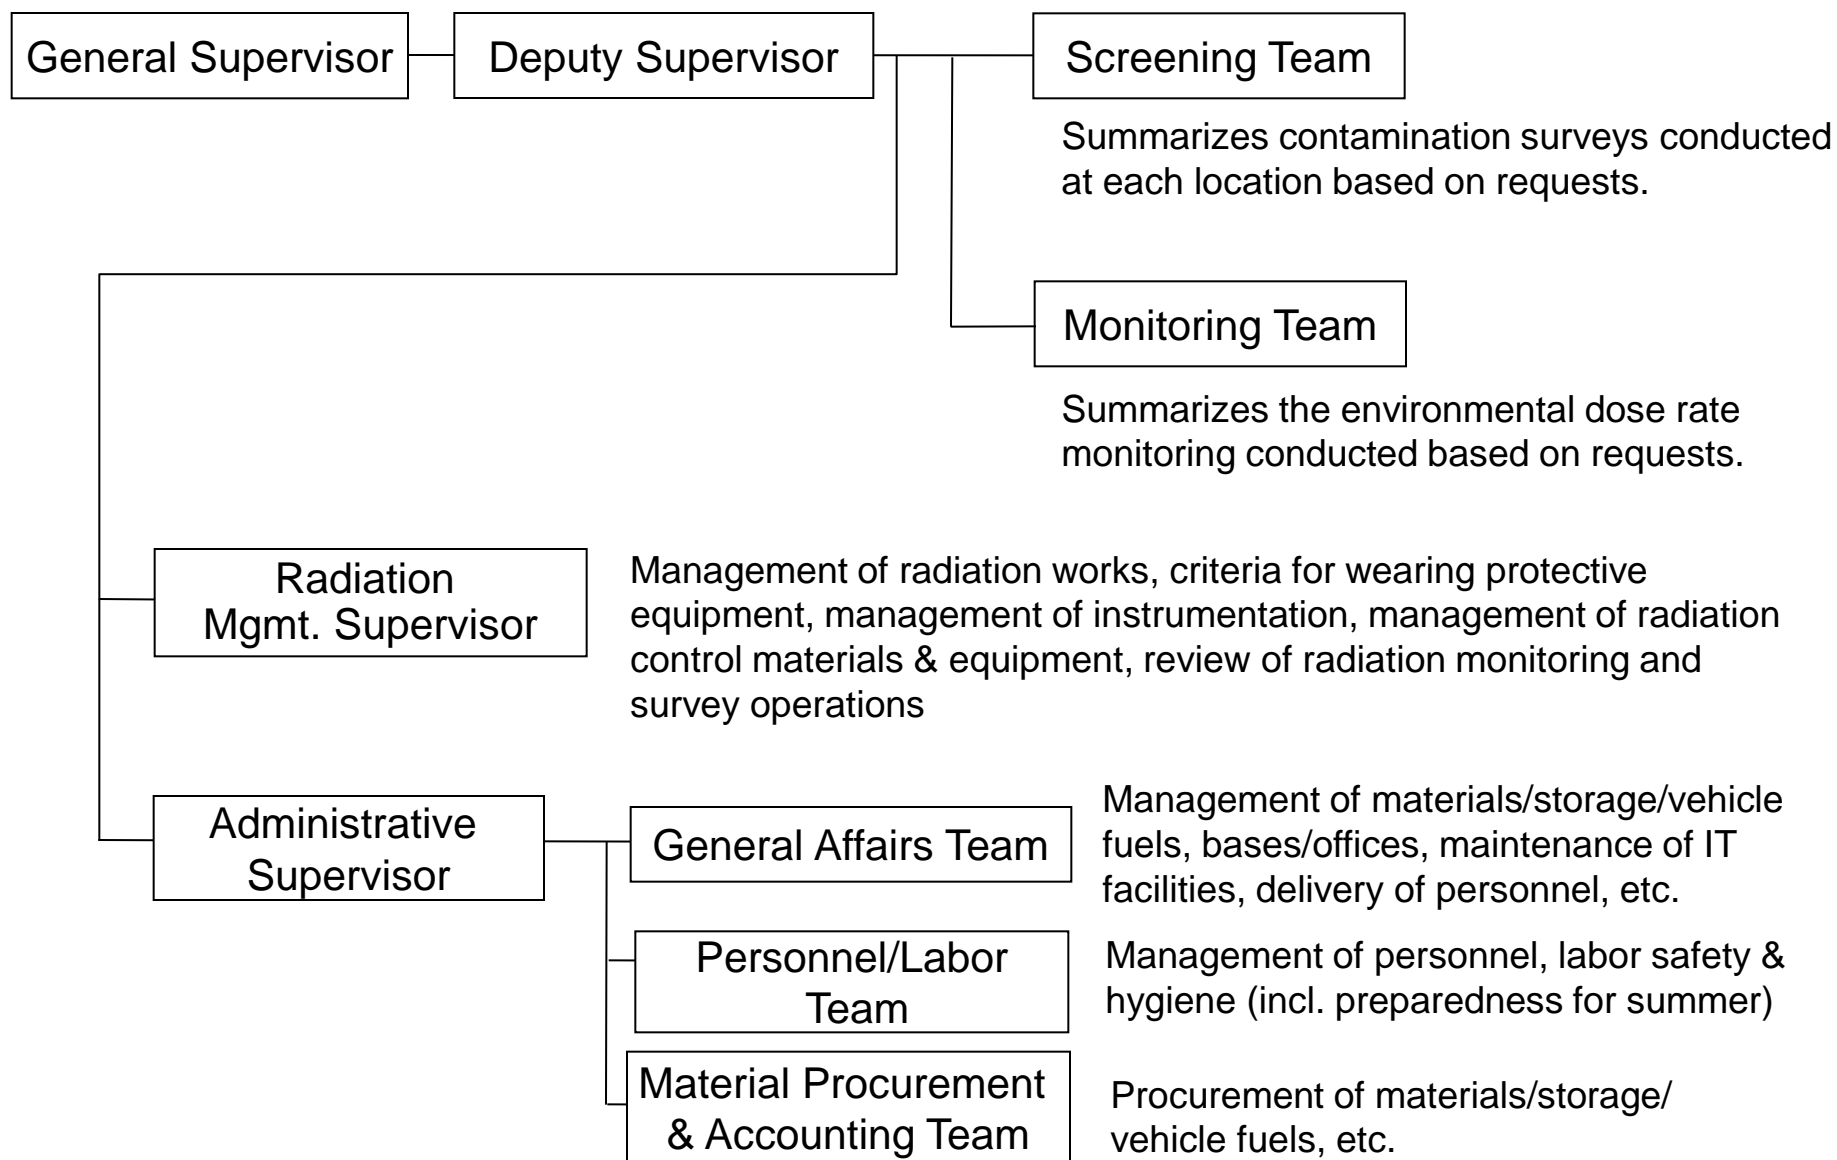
General Supervisor

Deputy Supervisor

Screening Team

Summarizes contamination surveys conducted at each location based on requests.

Monitoring Team

Summarizes the environmental dose rate monitoring conducted based on requests.

Radiation Mgmt. Supervisor

Management of radiation works, criteria for wearing protective equipment, management of instrumentation, management of radiation control materials & equipment, review of radiation monitoring and survey operations

Administrative Supervisor

General Affairs Team

Management of materials/storage/vehicle fuels, bases/offices, maintenance of IT facilities, delivery of personnel, etc.

Personnel/Labor Team

Management of personnel, labor safety & hygiene (incl. preparedness for summer)

Material Procurement & Accounting Team

Procurement of materials/storage/ vehicle fuels, etc.